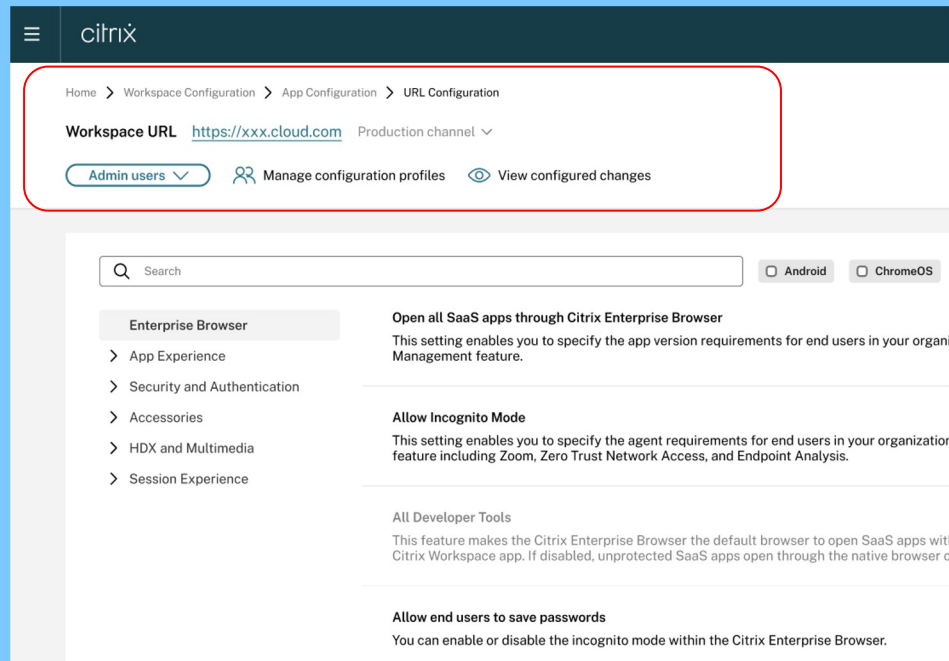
citrix

Home > Workspace Configuration > App Configuration > URL Configuration

Workspace URL https://xxx.cloud.com Production channel

Admin users Manage configuration profiles View configured changes

Search

Android ChromeOS

Enterprise Browser
App Experience
Security and Authentication
Accessories
HDX and Multimedia
Session Experience

Open all SaaS apps through Citrix Enterprise Browser
This setting enables you to specify the app version requirements for end users in your organi Management feature.

Allow Incognito Mode
This setting enables you to specify the agent requirements for end users in your organization feature including Zoom, Zero Trust Network Access, and Endpoint Analysis.

All Developer Tools
This feature makes the Citrix Enterprise Browser the default browser to open SaaS apps wit Citrix Workspace app. If disabled, unprotected SaaS apps open through the native browser c

Allow end users to save passwords
You can enable or disable the incognito mode within the Citrix Enterprise Browser.